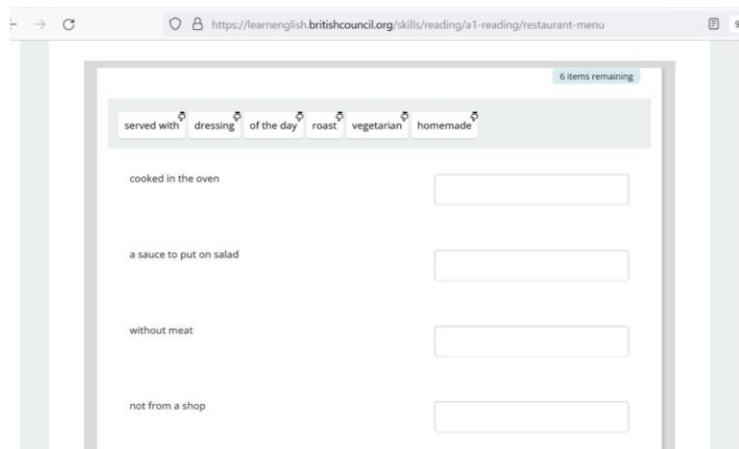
https://learnenglish.britishcouncil.org/skills/reading/a1-reading/restaurant-menu

6 items remaining

served with | dressing | of the day | roast | vegetarian | homemade

cooked in the oven

a sauce to put on salad

without meat

not from a shop